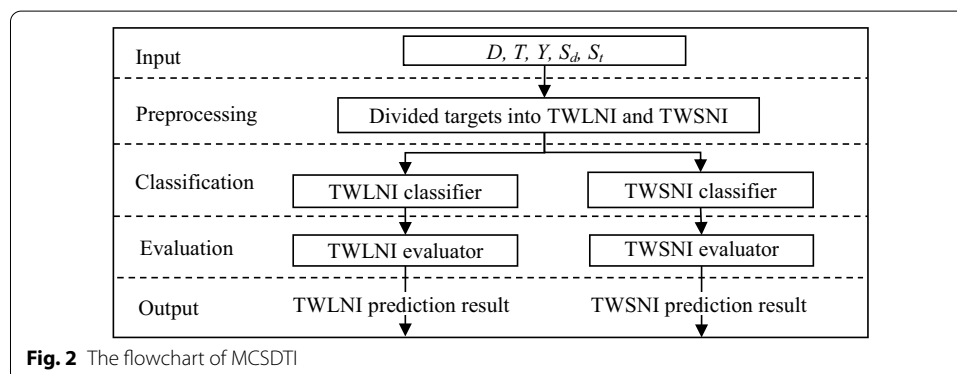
Input

$D, T, Y, S_d, S_t$

Preprocessing

Divided targets into TWLNI and TWSNI

Classification

TWLNI classifier

TWSNI classifier

Evaluation

TWLNI evaluator

TWSNI evaluator

Output

TWLNI prediction result

TWSNI prediction result

**Fig. 2** The flowchart of MCSDTI